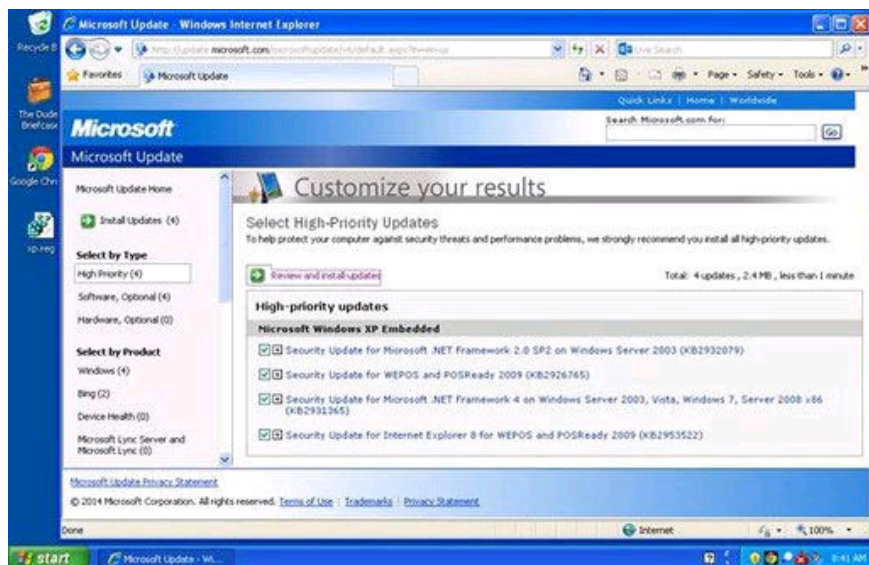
Microsoft Update - Windows Internet Explorer

Recycle B

http://update.microsoft.com/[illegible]

Live Search

Favorites

Microsoft Update

Page • Safety • Tools •

The Dude Briefcase

Google Chr

xp.reg

Quick Links | Home | Worldwide

Microsoft

Search Microsoft.com for:

Go

Microsoft Update

Microsoft Update Home

Install Updates (4)

Select by Type

High Priority (4)

Software, Optional (4)

Hardware, Optional (0)

Select by Product

Windows (4)

Bing (2)

Device Health (0)

Microsoft Lync Server and Microsoft Lync (0)

Customize your results

Select High-Priority Updates

To help protect your computer against security threats and performance problems, we strongly recommend you install all high-priority updates.

Review and install updates

Total: 4 updates , 2.4 MB , less than 1 minute

High-priority updates

Microsoft Windows XP Embedded

Security Update for Microsoft .NET Framework 2.0 SP2 on Windows Server 2003 (KB2932079)

Security Update for WEPOS and POSReady 2009 (KB2926765)

Security Update for Microsoft .NET Framework 4 on Windows Server 2003, Vista, Windows 7, Server 2008 x86 (KB2931365)

Security Update for Internet Explorer 8 for WEPOS and POSReady 2009 (KB2953522)

Microsoft Update Privacy Statement

© 2014 Microsoft Corporation. All rights reserved. Terms of Use | Trademarks | Privacy Statement

Done

Internet

100%

start

Microsoft Update - Wi...

8:41 AM